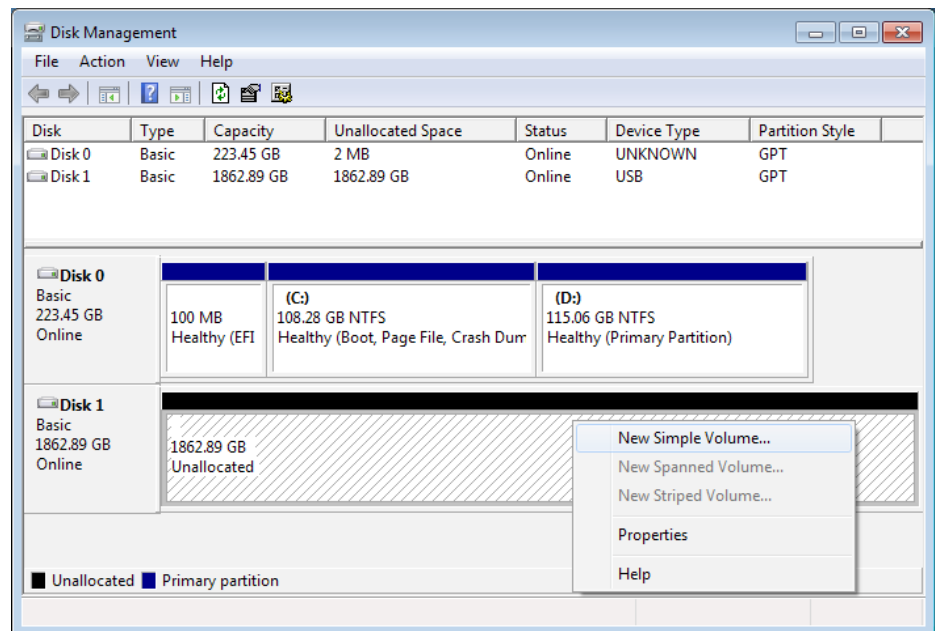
Disk Management

File Action View Help

| Disk | Type | Capacity | Unallocated Space | Status | Device Type | Partition Style |
|---|---|---|---|---|---|---|
| Disk 0 | Basic | 223.45 GB | 2 MB | Online | UNKNOWN | GPT |
| Disk 1 | Basic | 1862.89 GB | 1862.89 GB | Online | USB | GPT |

Disk 0
Basic
223.45 GB
Online

100 MB
Healthy (EFI

(C:)
108.28 GB NTFS
Healthy (Boot, Page File, Crash Dum

(D:)
115.06 GB NTFS
Healthy (Primary Partition)

Disk 1
Basic
1862.89 GB
Online

1862.89 GB
Unallocated

New Simple Volume...
New Spanned Volume...
New Striped Volume...
Properties
Help

Unallocated Primary partition